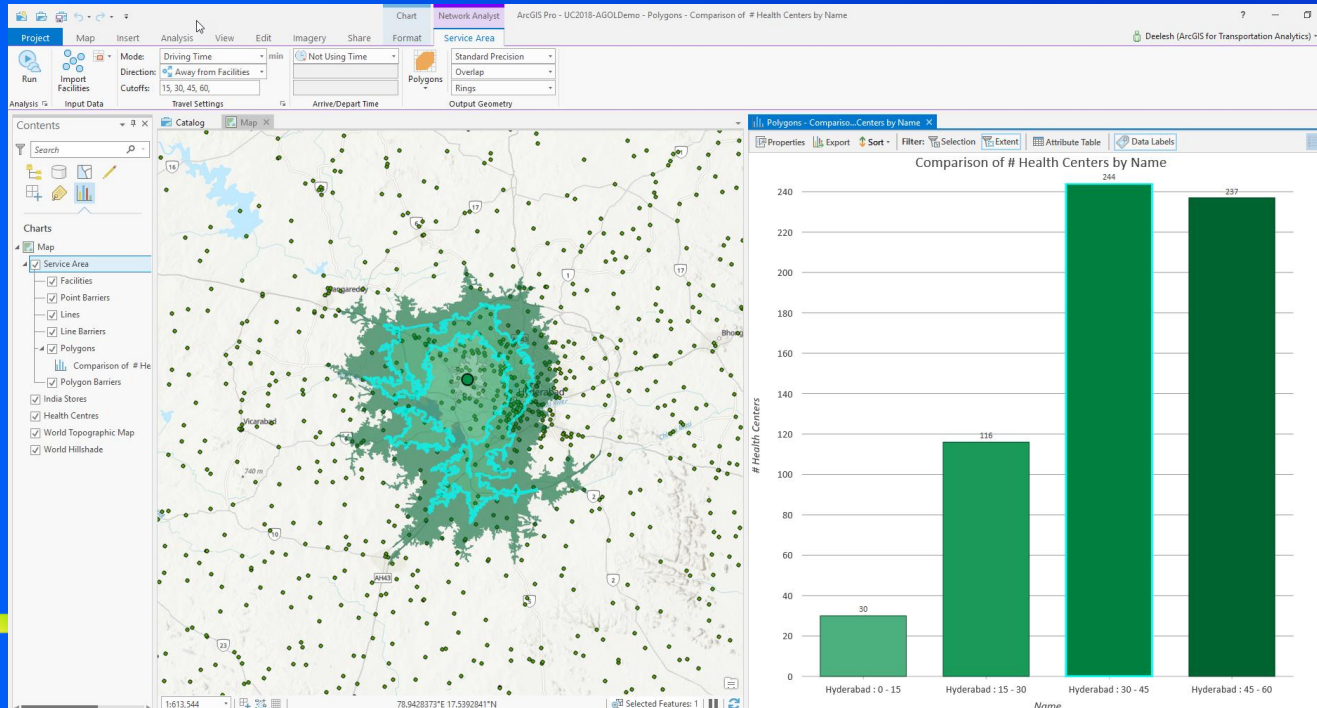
Chart Network Analyst ArcGIS Pro - UC2018-AGOLDemo - Polygons - Comparison of # Health Centers by Name ? Deelesh (ArcGIS for Transportation Analytics)

Project Map Insert Analysis View Edit Imagery Share Format Service Area

Run Import Facilities Mode: Driving Time min Direction: Away from Facilities Cutoffs: 15, 30, 45, 60, Not Using Time Polygons Standard Precision Overlap Rings

Analysis Input Data Travel Settings Arrive/Depart Time Output Geometry

Contents Search

Charts
Map
Service Area
Facilities
Point Barriers
Lines
Line Barriers
Polygons
Comparison of # He
Polygon Barriers
India Stores
Health Centres
World Topographic Map
World Hillshade

Catalog Map

16 17 1 17 Sangareddy Bhong Vicarabad 740 m 2 10 AH43 23

1:613,544 78.9428373°E 17.5392841°N Selected Features: 1

Polygons - Compariso...Centers by Name

Properties Export Sort Filter: Selection Extent Attribute Table Data Labels

Comparison of # Health Centers by Name

| Name | # Health Centers |
|---|---|
| Hyderabad : 0 - 15 | 30 |
| Hyderabad : 15 - 30 | 116 |
| Hyderabad : 30 - 45 | 244 |
| Hyderabad : 45 - 60 | 237 |

0 20 40 60 80 100 120 140 160 180 200 220 240

# Health Centers

Name